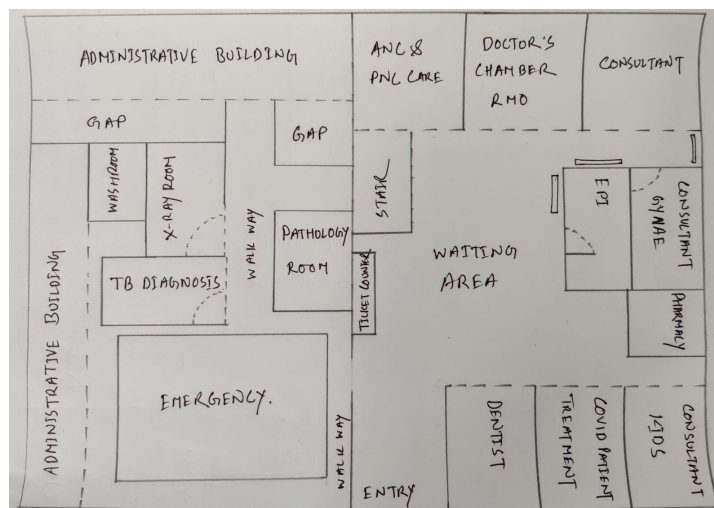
ADMINISTRATIVE BUILDING

ANC & PNC CARE

DOCTOR'S CHAMBER RMO

CONSULTANT

GAP

GAP

WASHROOM

X-RAY ROOM

WALK WAY

PATHOLOGY ROOM

STAIR

EPI

CONSULTANT GYNAE

WAITING AREA

TB DIAGNOSIS

TICKET COUNTER

PHARMACY

ADMINISTRATIVE BUILDING

EMERGENCY.

WALK WAY

DENTIST

TREATMENT

COVID PATIENT

IMOS

CONSULTANT

ENTRY